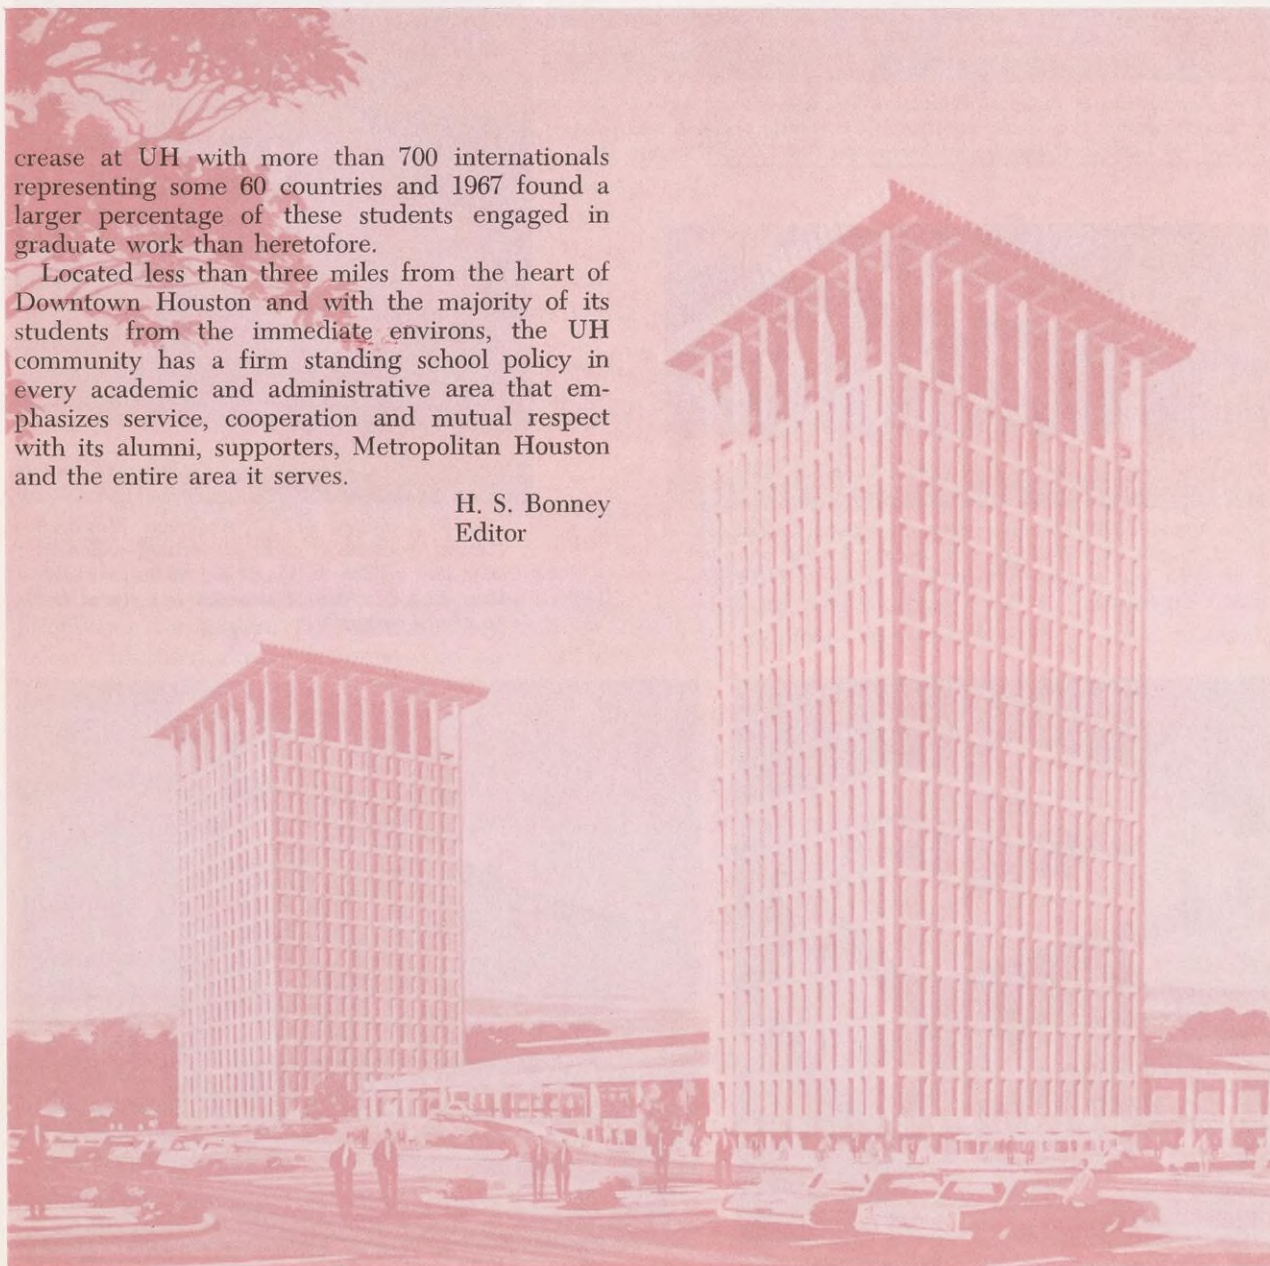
crease at UH with more than 700 internationals representing some 60 countries and 1967 found a larger percentage of these students engaged in graduate work than heretofore.

Located less than three miles from the heart of Downtown Houston and with the majority of its students from the immediate environs, the UH community has a firm standing school policy in every academic and administrative area that emphasizes service, cooperation and mutual respect with its alumni, supporters, Metropolitan Houston and the entire area it serves.

H. S. Bonney
Editor